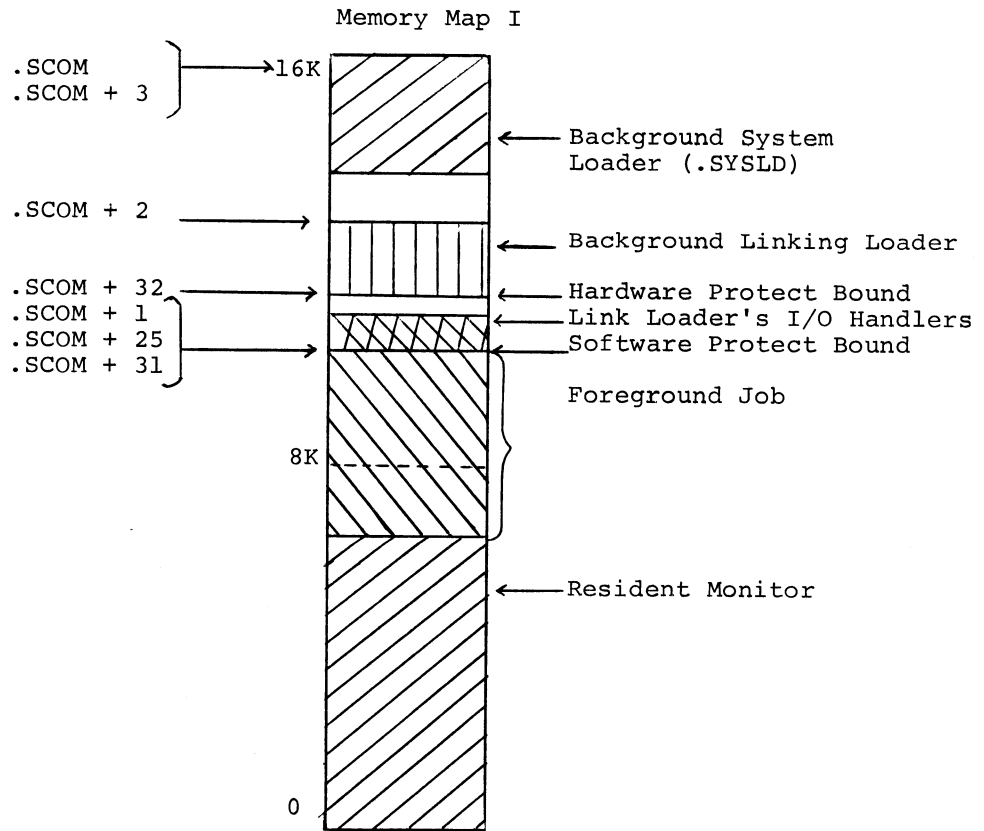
Memory Map I

.SCOM
.SCOM + 3

16K

Background System Loader (.SYSLD)

.SCOM + 2

Background Linking Loader

.SCOM + 32

Hardware Protect Bound

.SCOM + 1
.SCOM + 25
.SCOM + 31

Link Loader's I/O Handlers

Software Protect Bound

Foreground Job

8K

Resident Monitor

0